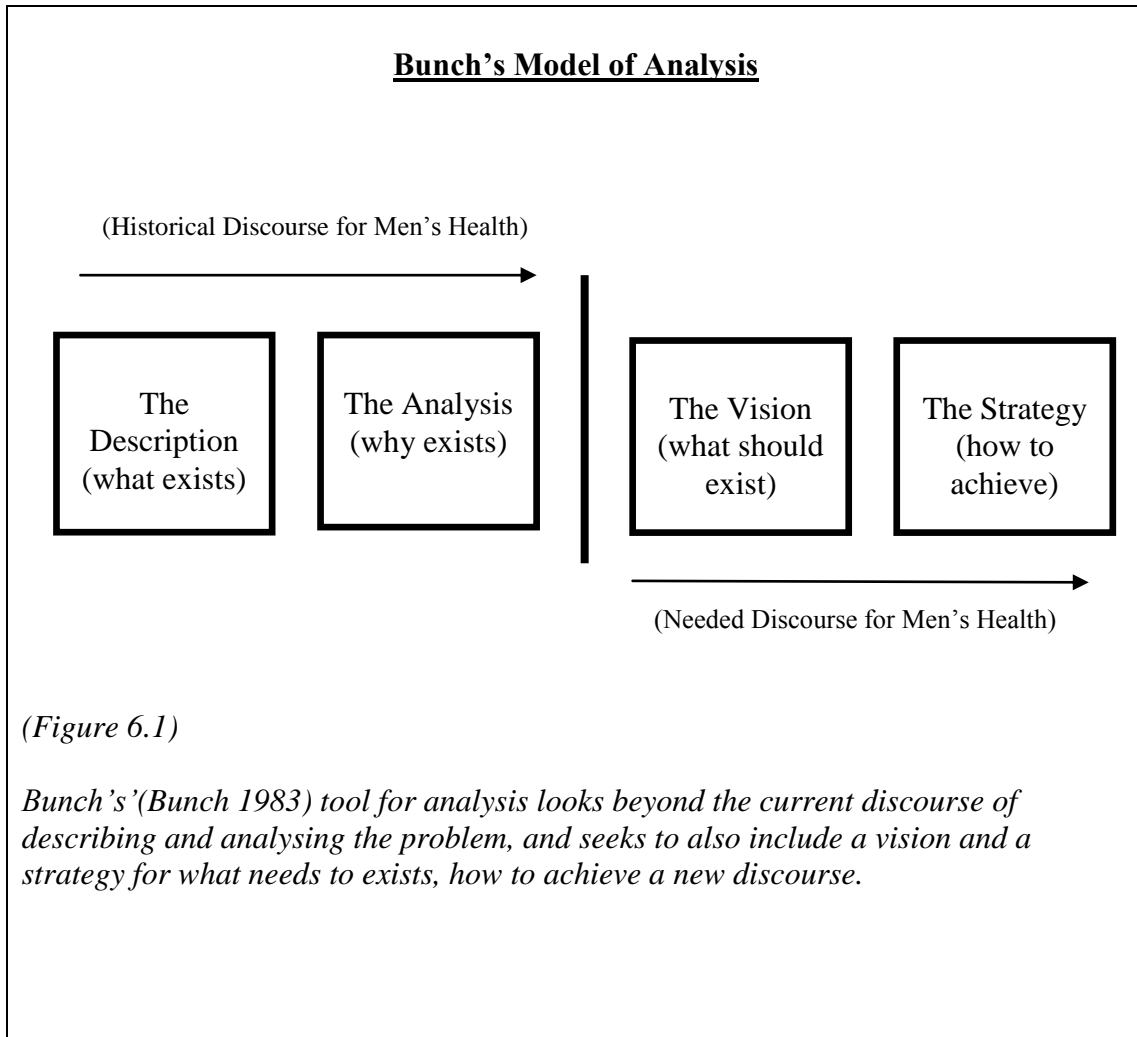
Bunch's Model of Analysis

(Historical Discourse for Men's Health)

The Description (what exists)

The Analysis (why exists)

The Vision (what should exist)

The Strategy (how to achieve)

(Needed Discourse for Men's Health)

(Figure 6.1)

Bunch's'(Bunch 1983) tool for analysis looks beyond the current discourse of describing and analysing the problem, and seeks to also include a vision and a strategy for what needs to exists, how to achieve a new discourse.